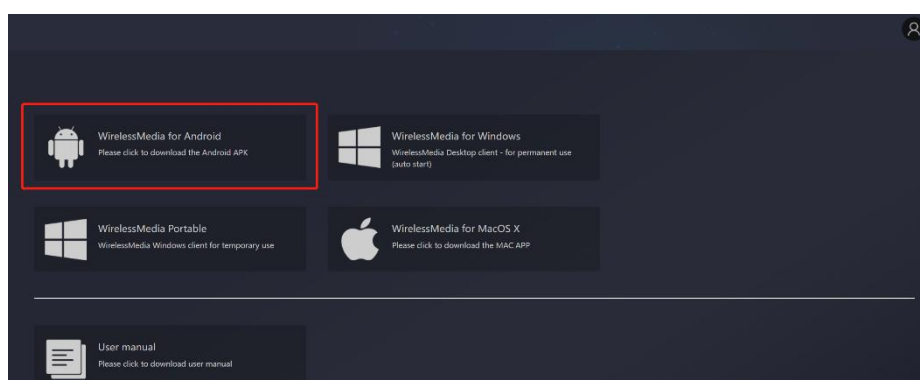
WirelessMedia for Android
Please click to download the Android APK

WirelessMedia for Windows
WirelessMedia Desktop client - for permanent use (auto start)

WirelessMedia Portable
WirelessMedia Windows client for temporary use

WirelessMedia for MacOS X
Please click to download the MAC APP

User manual
Please click to download user manual